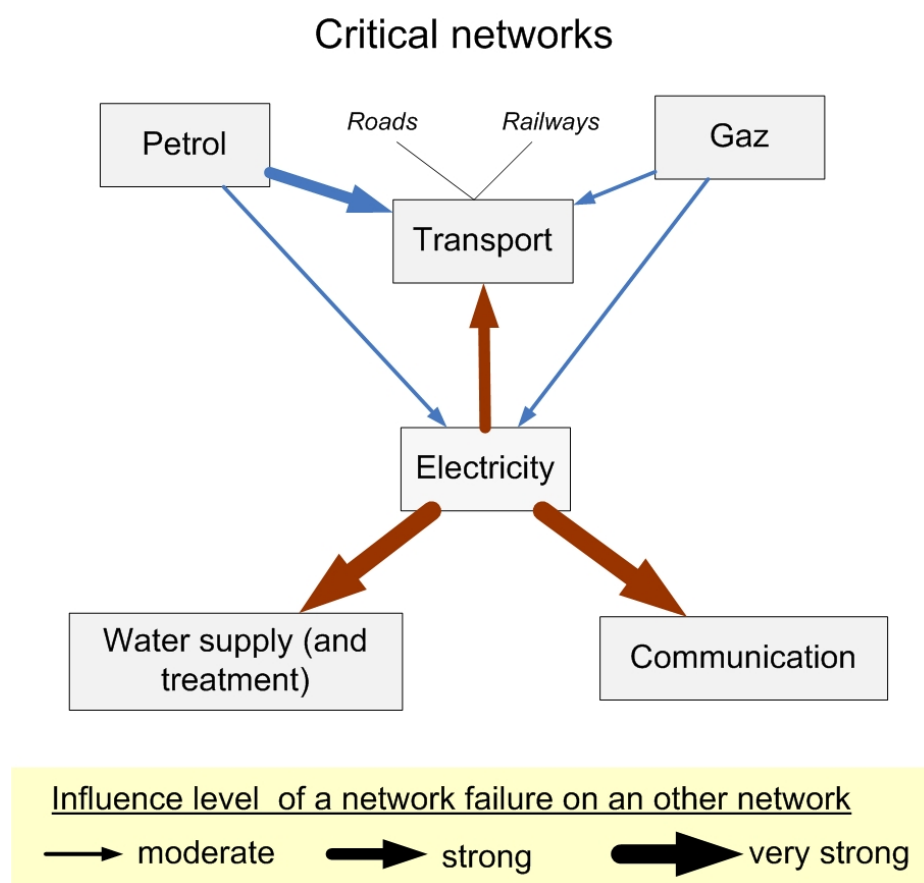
Critical networks

Petrol

Roads

Railways

Gaz

Transport

Electricity

Water supply (and treatment)

Communication

Influence level of a network failure on an other network

moderate

strong

very strong